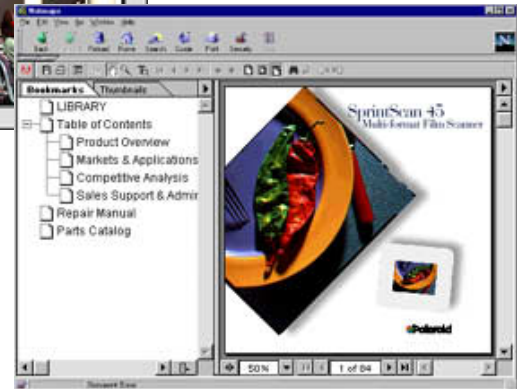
Netscape
File Edit View Go Window Help
Back Forward Reload Home Search Guide Print Security Stop
Bookmarks Thumbnails
LIBRARY
Table of Contents
Product Overview
Markets & Applications
Competitive Analysis
Sales Support & Admin
Repair Manual
Parts Catalog
SprintScan 45
Multi-format Film Scanner
Polaroid
50%
1 of 84
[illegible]